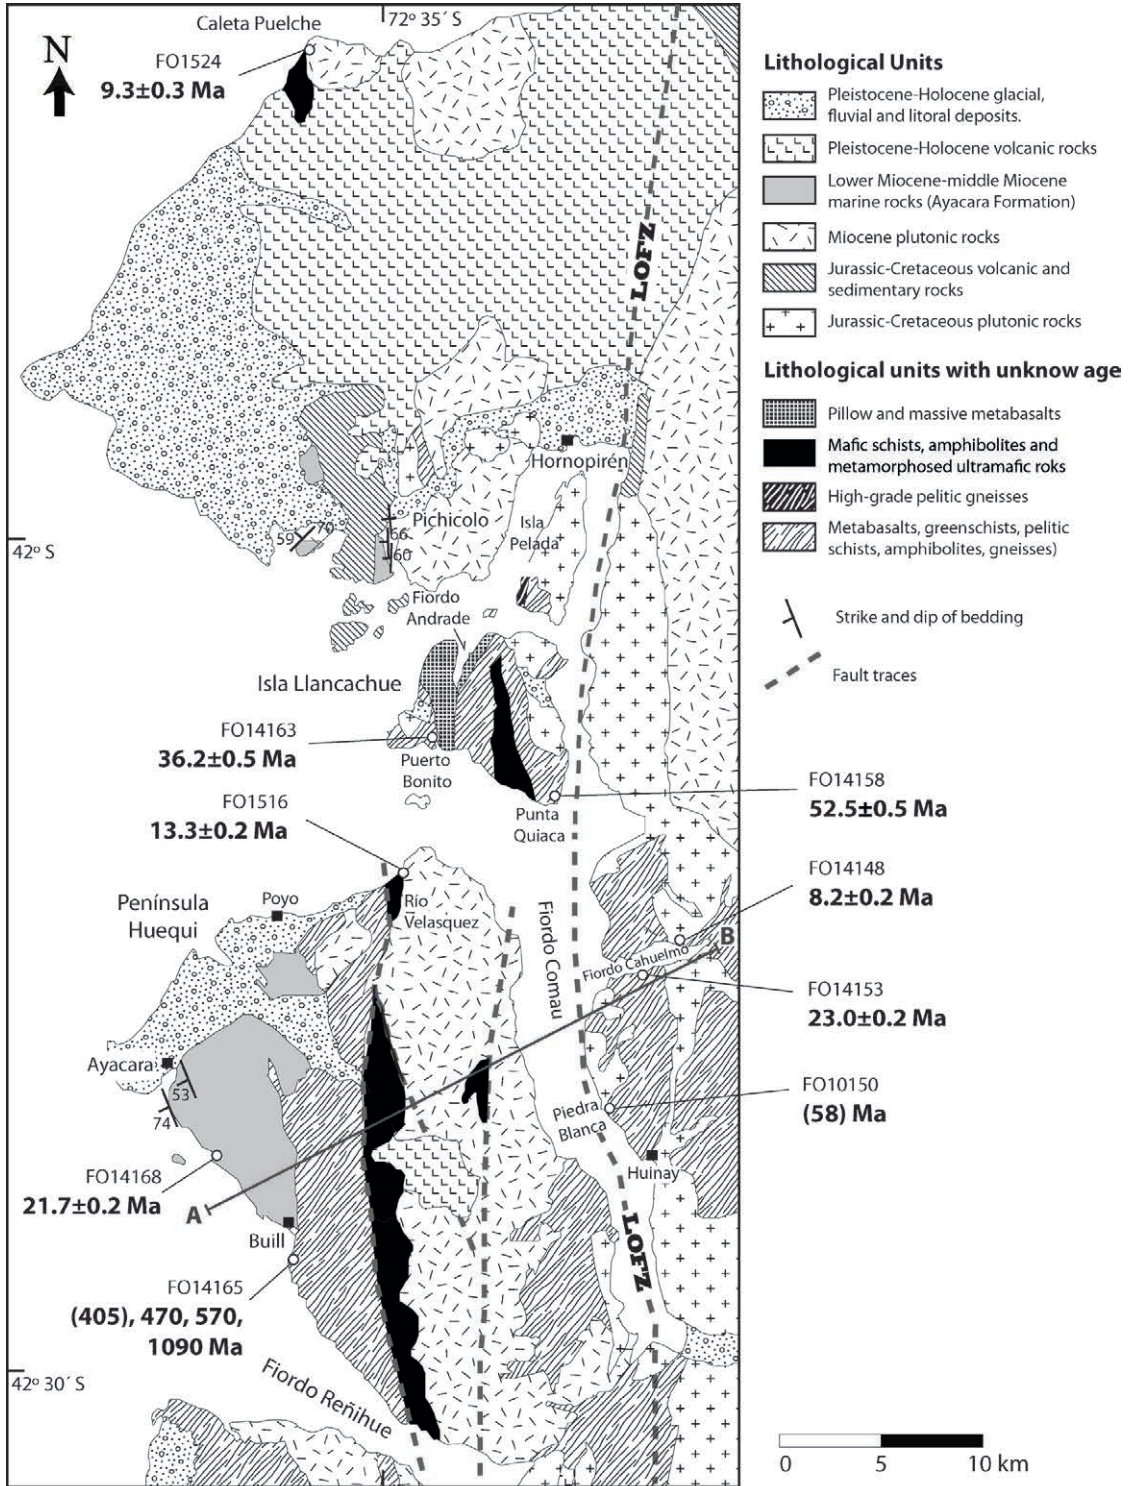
Caleta Puelche
72º 35´ S
N
FO1524
9.3±0.3 Ma

Lithological Units
Pleistocene-Holocene glacial, fluvial and litoral deposits.
Pleistocene-Holocene volcanic rocks
Lower Miocene-middle Miocene marine rocks (Ayacara Formation)
Miocene plutonic rocks
Jurassic-Cretaceous volcanic and sedimentary rocks
Jurassic-Cretaceous plutonic rocks

Lithological units with unknow age
Pillow and massive metabasalts
Mafic schists, amphibolites and metamorphosed ultramafic roks
High-grade pelitic gneisses
Metabasalts, greenschists, pelitic schists, amphibolites, gneisses)

Strike and dip of bedding
Fault traces

LOFZ
Hornopirén
Pichicolo
Isla Pelada
42º S
59
70
66
60
Fiordo Andrade
Isla Llancachue
FO14163
36.2±0.5 Ma
Puerto Bonito
Punta Quiaca
FO14158
52.5±0.5 Ma
FO1516
13.3±0.2 Ma
Península Huequi
Poyo
Río Velasquez
Fiordo Comau
FO14148
8.2±0.2 Ma
B
Fiordo Cahuelmo
FO14153
23.0±0.2 Ma
Ayacara
53
74
Piedra Blanca
FO10150
(58) Ma
Huinay
FO14168
21.7±0.2 Ma
A
Buill
LOFZ
FO14165
(405), 470, 570, 1090 Ma
42º 30´ S
Fiordo Reñihue
0
5
10 km